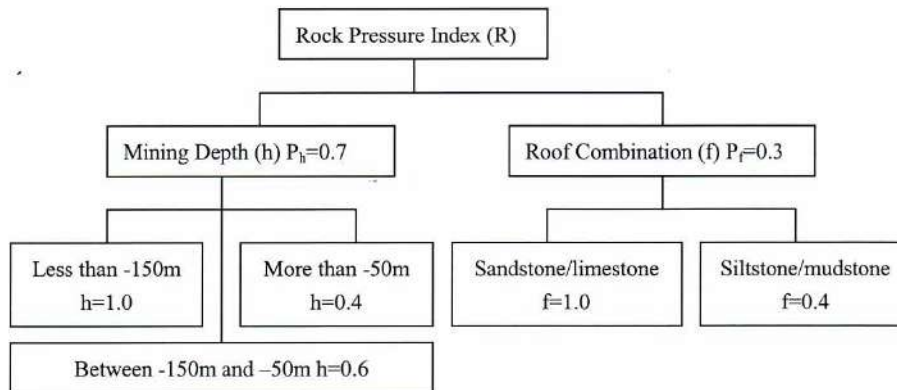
Rock Pressure Index (R)

Mining Depth (h) $P_h$=0.7

Roof Combination (f) $P_f$=0.3

Less than -150m
h=1.0

More than -50m
h=0.4

Sandstone/limestone
f=1.0

Siltstone/mudstone
f=0.4

Between -150m and –50m h=0.6